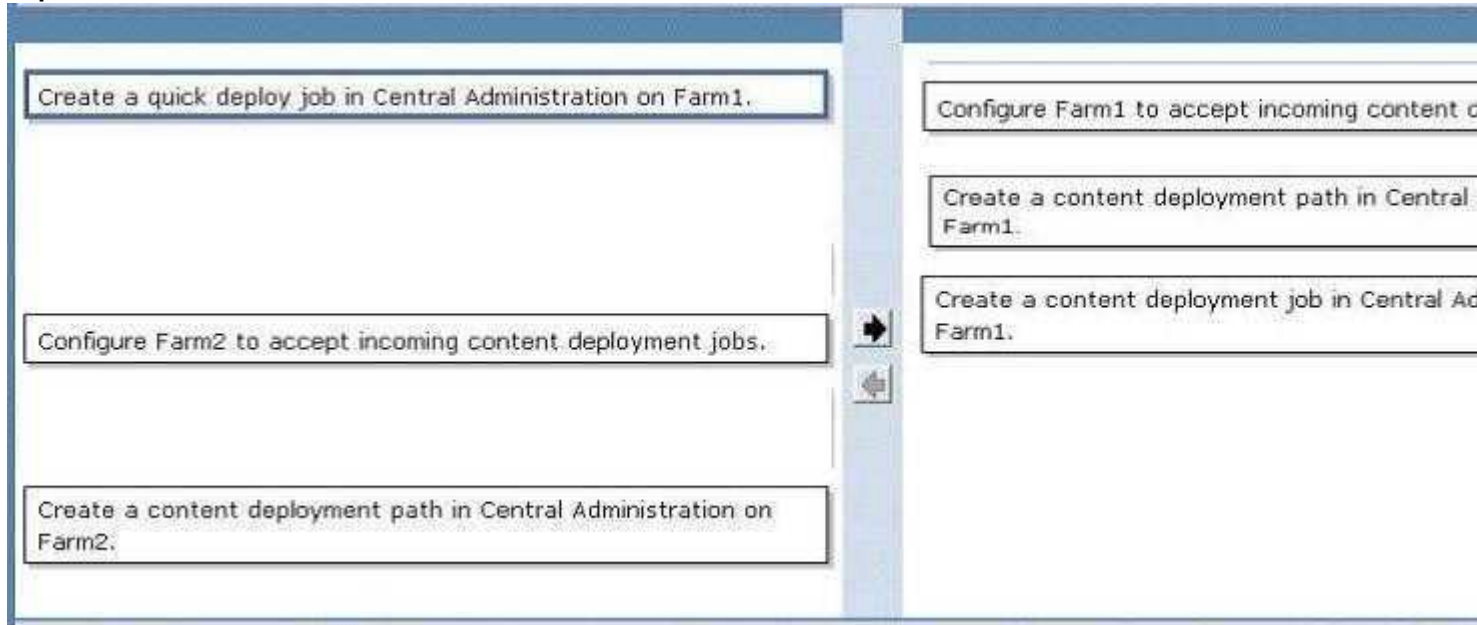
Create a quick deploy job in Central Administration on Farm1.

Configure Farm2 to accept incoming content deployment jobs.

Create a content deployment path in Central Administration on Farm2.

Configure Farm1 to accept incoming content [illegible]

Create a content deployment path in Central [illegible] Farm1.

Create a content deployment job in Central Ad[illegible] Farm1.